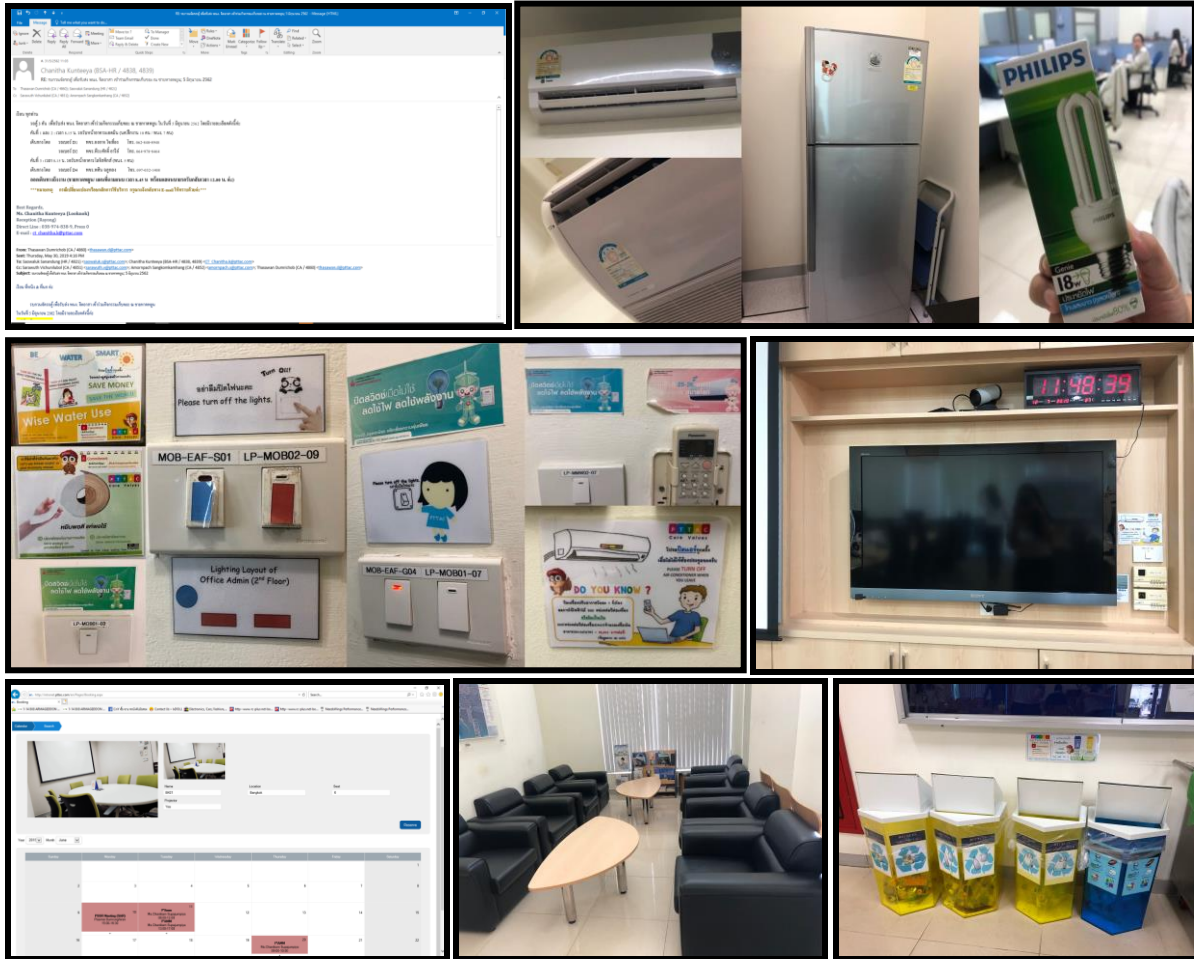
Chanitha Kunteeya (BSA-HR / 4838, 4839)

Best Regards,
Ms. Chanitha Kunteeya (Lookmok)
Reception (Bareng)

PHILIPS

Genie
18W

BE WATER SMART
SAVE MONEY
Wise Water Use

อย่าลืมปิดไฟนะคะ
Please turn off the lights.
Turn Off!

ปิดสวิตช์เมื่อไม่ใช้ ลดใช้ไฟ ลดใช้พลังงาน

MOB-EAF-S01
LP-MOB02-09

Lighting Layout of Office Admin (2nd Floor)

MOB-EAF-G04
LP-MOB01-07

LP-MOB01-03

LP-MOB02-07

PTTGC
Core Values

DO YOU KNOW ?

11:48:39

Booking

Calendar
Search

Name
Location
Bangkok
Floor
Purpose

Reserve

Year 2019 Month June

Sunday
Monday
Tuesday
Wednesday
Thursday
Friday
Saturday